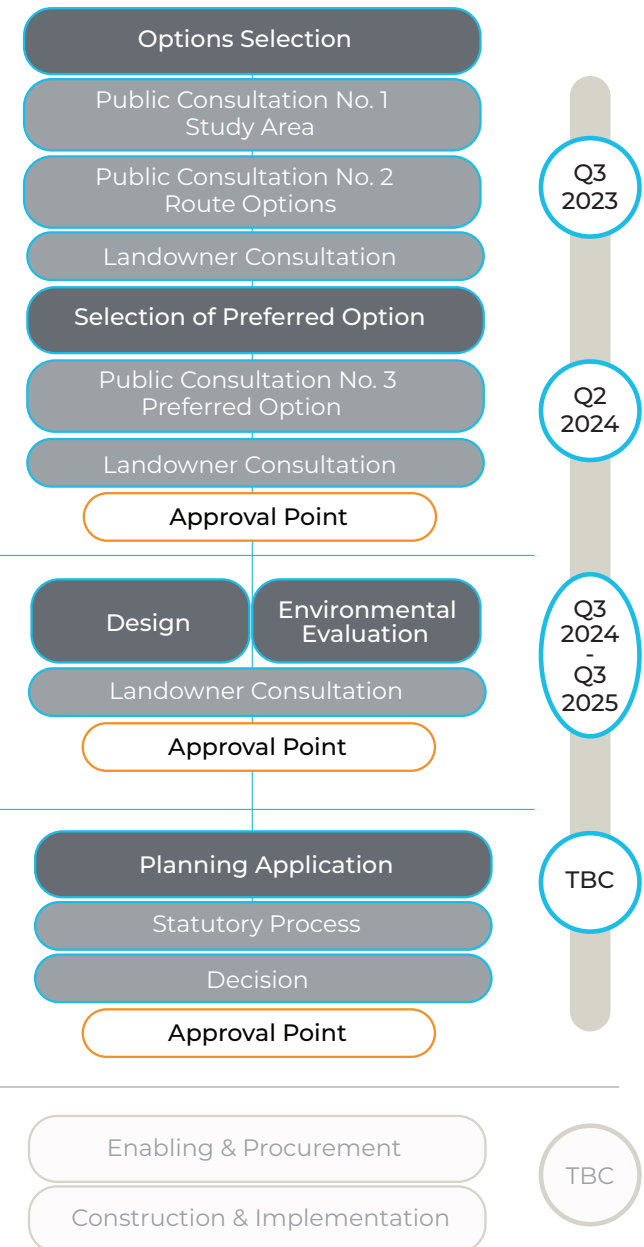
Options Selection

Public Consultation No. 1
Study Area

Public Consultation No. 2
Route Options

Landowner Consultation

Selection of Preferred Option

Public Consultation No. 3
Preferred Option

Landowner Consultation

Approval Point

Q3
2023

Q2
2024

Design

Environmental Evaluation

Landowner Consultation

Approval Point

Q3
2024
-
Q3
2025

Planning Application

Statutory Process

Decision

Approval Point

TBC

Enabling & Procurement

Construction & Implementation

TBC